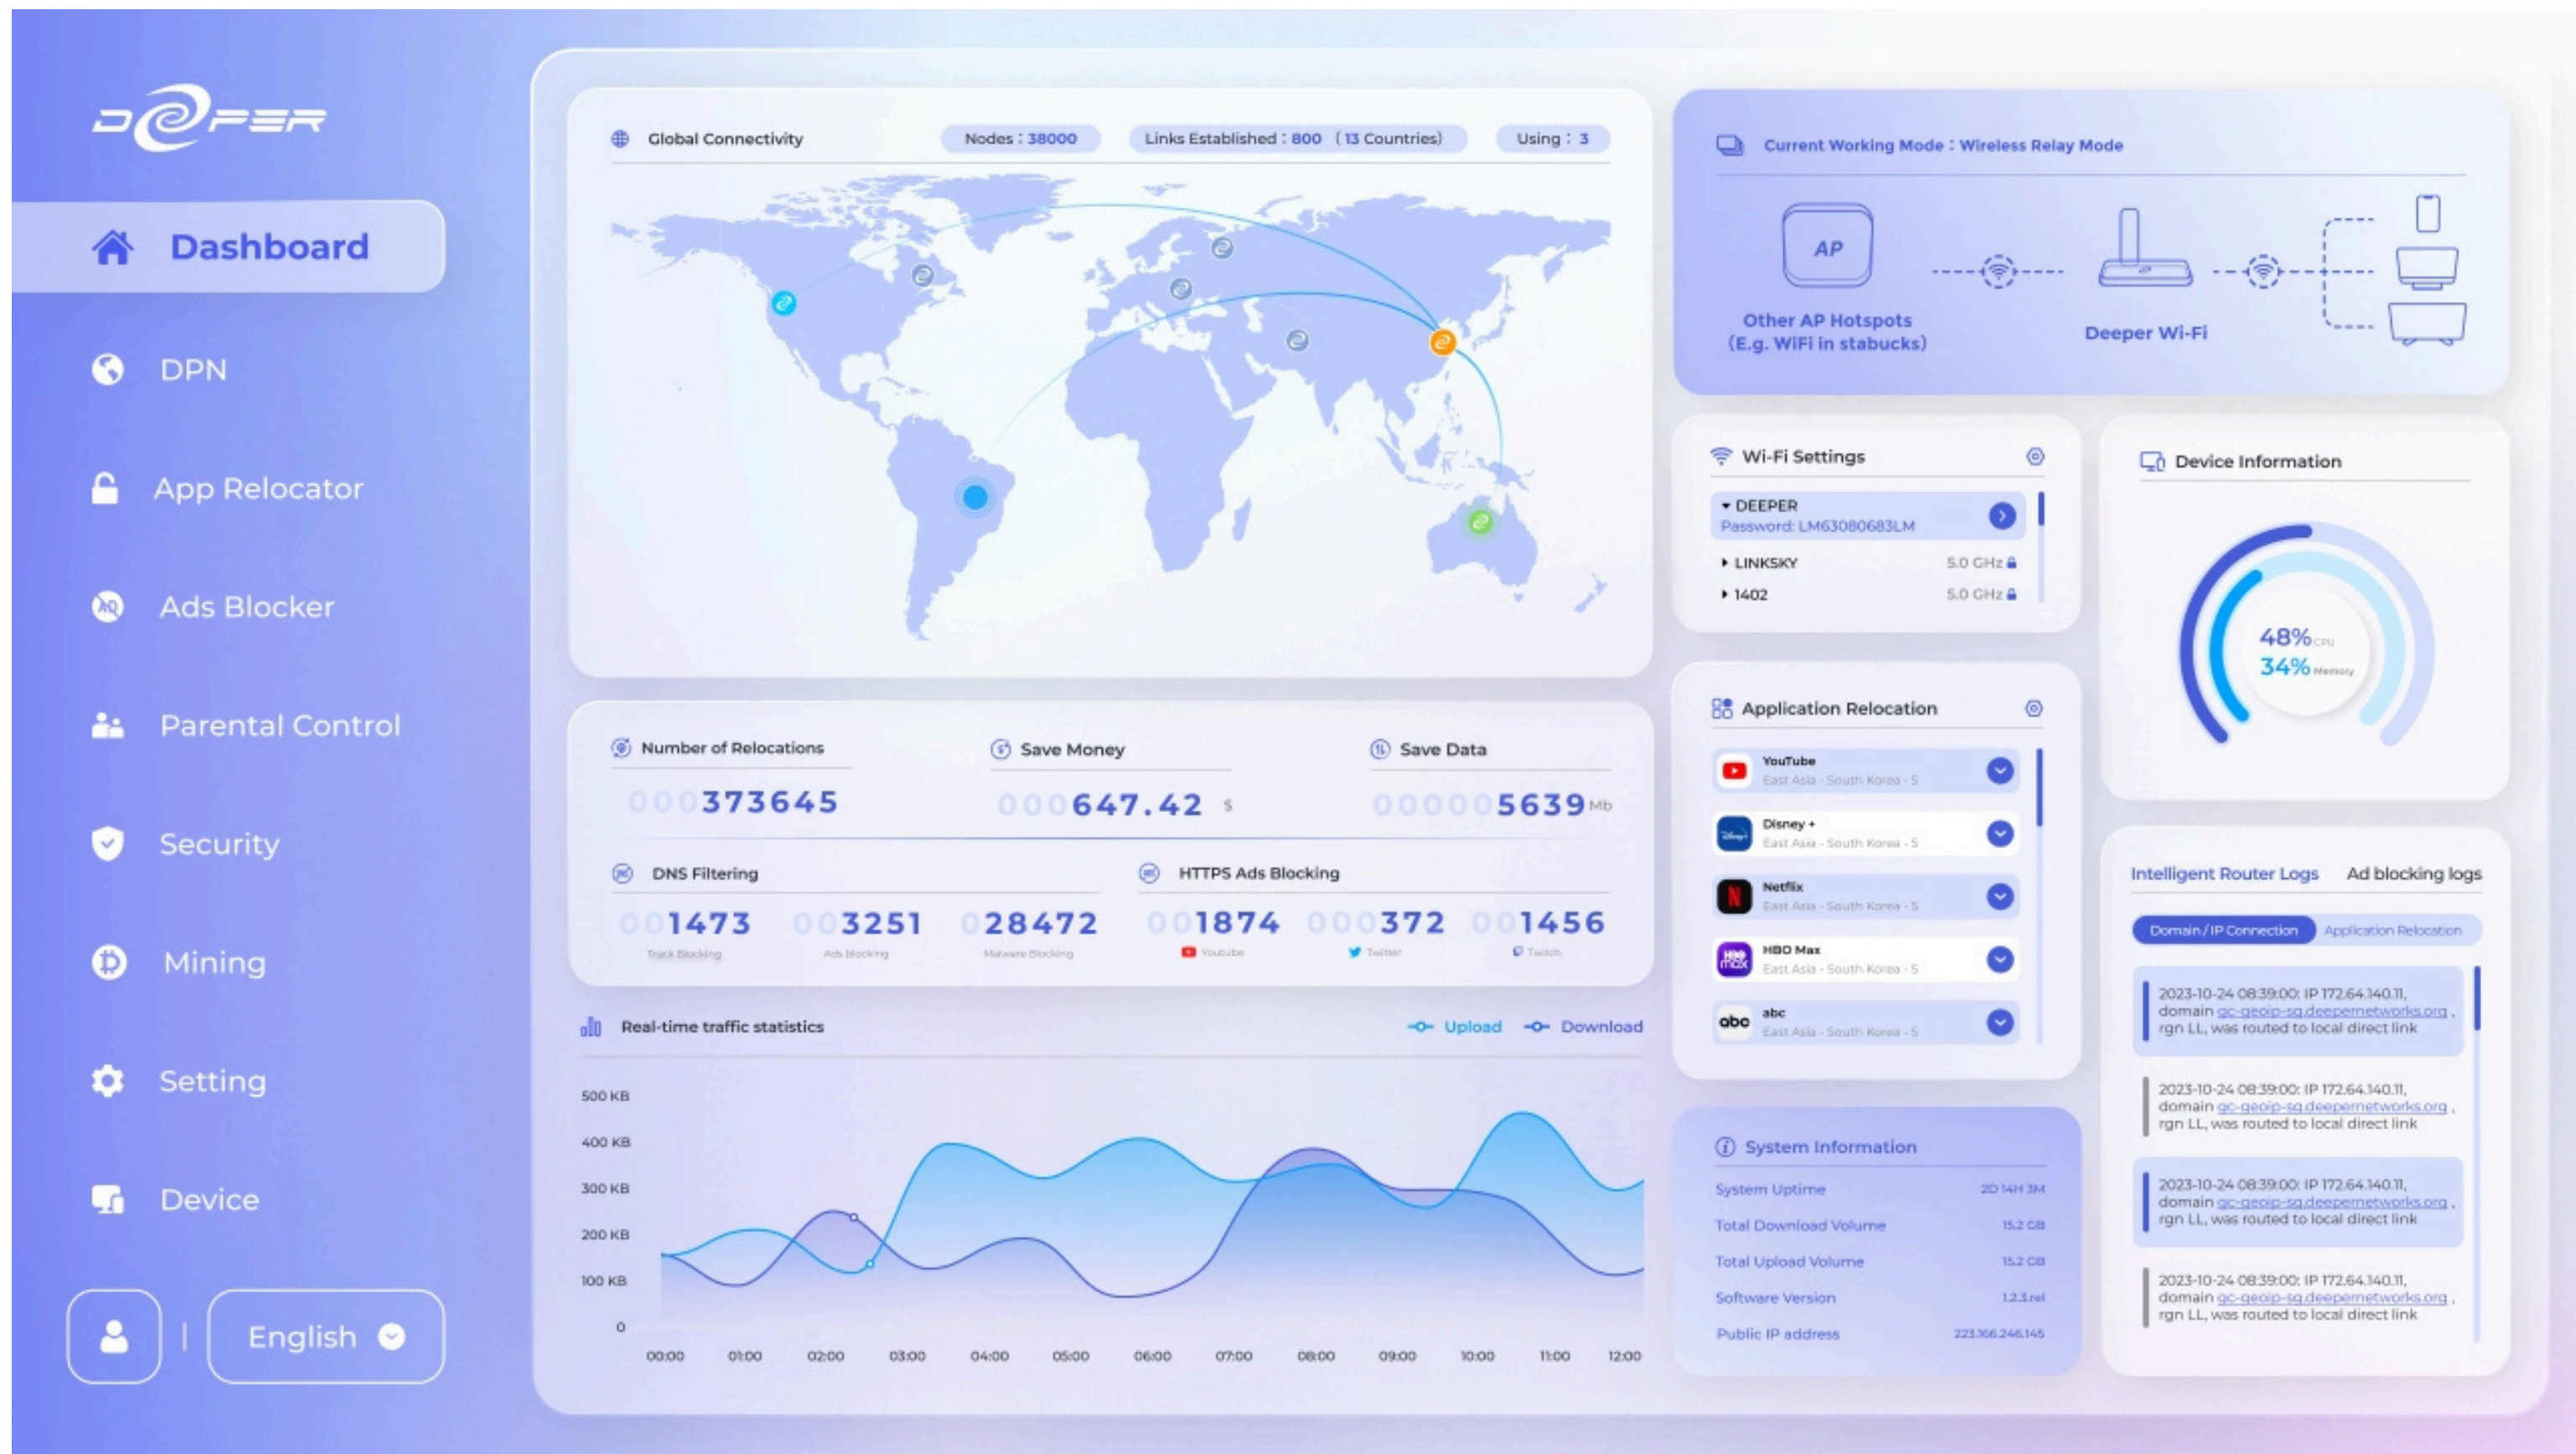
DEEPER

Dashboard

DPN

App Relocator

Ads Blocker

Parental Control

Security

Mining

Setting

Device

English

Global Connectivity
Nodes : 38000
Links Established : 800 (13 Countries)
Using : 3

Current Working Mode : Wireless Relay Mode
AP
Other AP Hotspots (E.g. WiFi in stabucks)
Deeper Wi-Fi

Wi-Fi Settings
DEEPER
Password: LM63080683LM
LINKSKY 5.0 GHz
1402 5.0 GHz

Device Information
48% CPU
34% Memory

Number of Relocations
000373645
Save Money
000647.42 $
Save Data
000005639 Mb

DNS Filtering
001473 Track Blocking
003251 Ads blocking
028472 Malware Blocking
HTTPS Ads Blocking
001874 Youtube
000372 Twitter
001456 Twitch

Application Relocation
YouTube
East Asia - South Korea - 5
Disney +
East Asia - South Korea - 5
Netflix
East Asia - South Korea - 5
HBO Max
East Asia - South Korea - 5
abc
East Asia - South Korea - 5

Real-time traffic statistics
Upload
Download
500 KB
400 KB
300 KB
200 KB
100 KB
0
00:00 01:00 02:00 03:00 04:00 05:00 06:00 07:00 08:00 09:00 10:00 11:00 12:00

System Information
System Uptime 2D 14H 3M
Total Download Volume 15.2 GB
Total Upload Volume 15.2 GB
Software Version 1.2.3.rel
Public IP address 223.166.246.145

Intelligent Router Logs
Ad blocking logs
Domain / IP Connection
Application Relocation
2023-10-24 08:39:00: IP 172.64.140.11, domain gc-geoip-sg.deepernetworks.org, rgn LL, was routed to local direct link
2023-10-24 08:39:00: IP 172.64.140.11, domain gc-geoip-sg.deepernetworks.org, rgn LL, was routed to local direct link
2023-10-24 08:39:00: IP 172.64.140.11, domain gc-geoip-sg.deepernetworks.org, rgn LL, was routed to local direct link
2023-10-24 08:39:00: IP 172.64.140.11, domain gc-geoip-sg.deepernetworks.org, rgn LL, was routed to local direct link